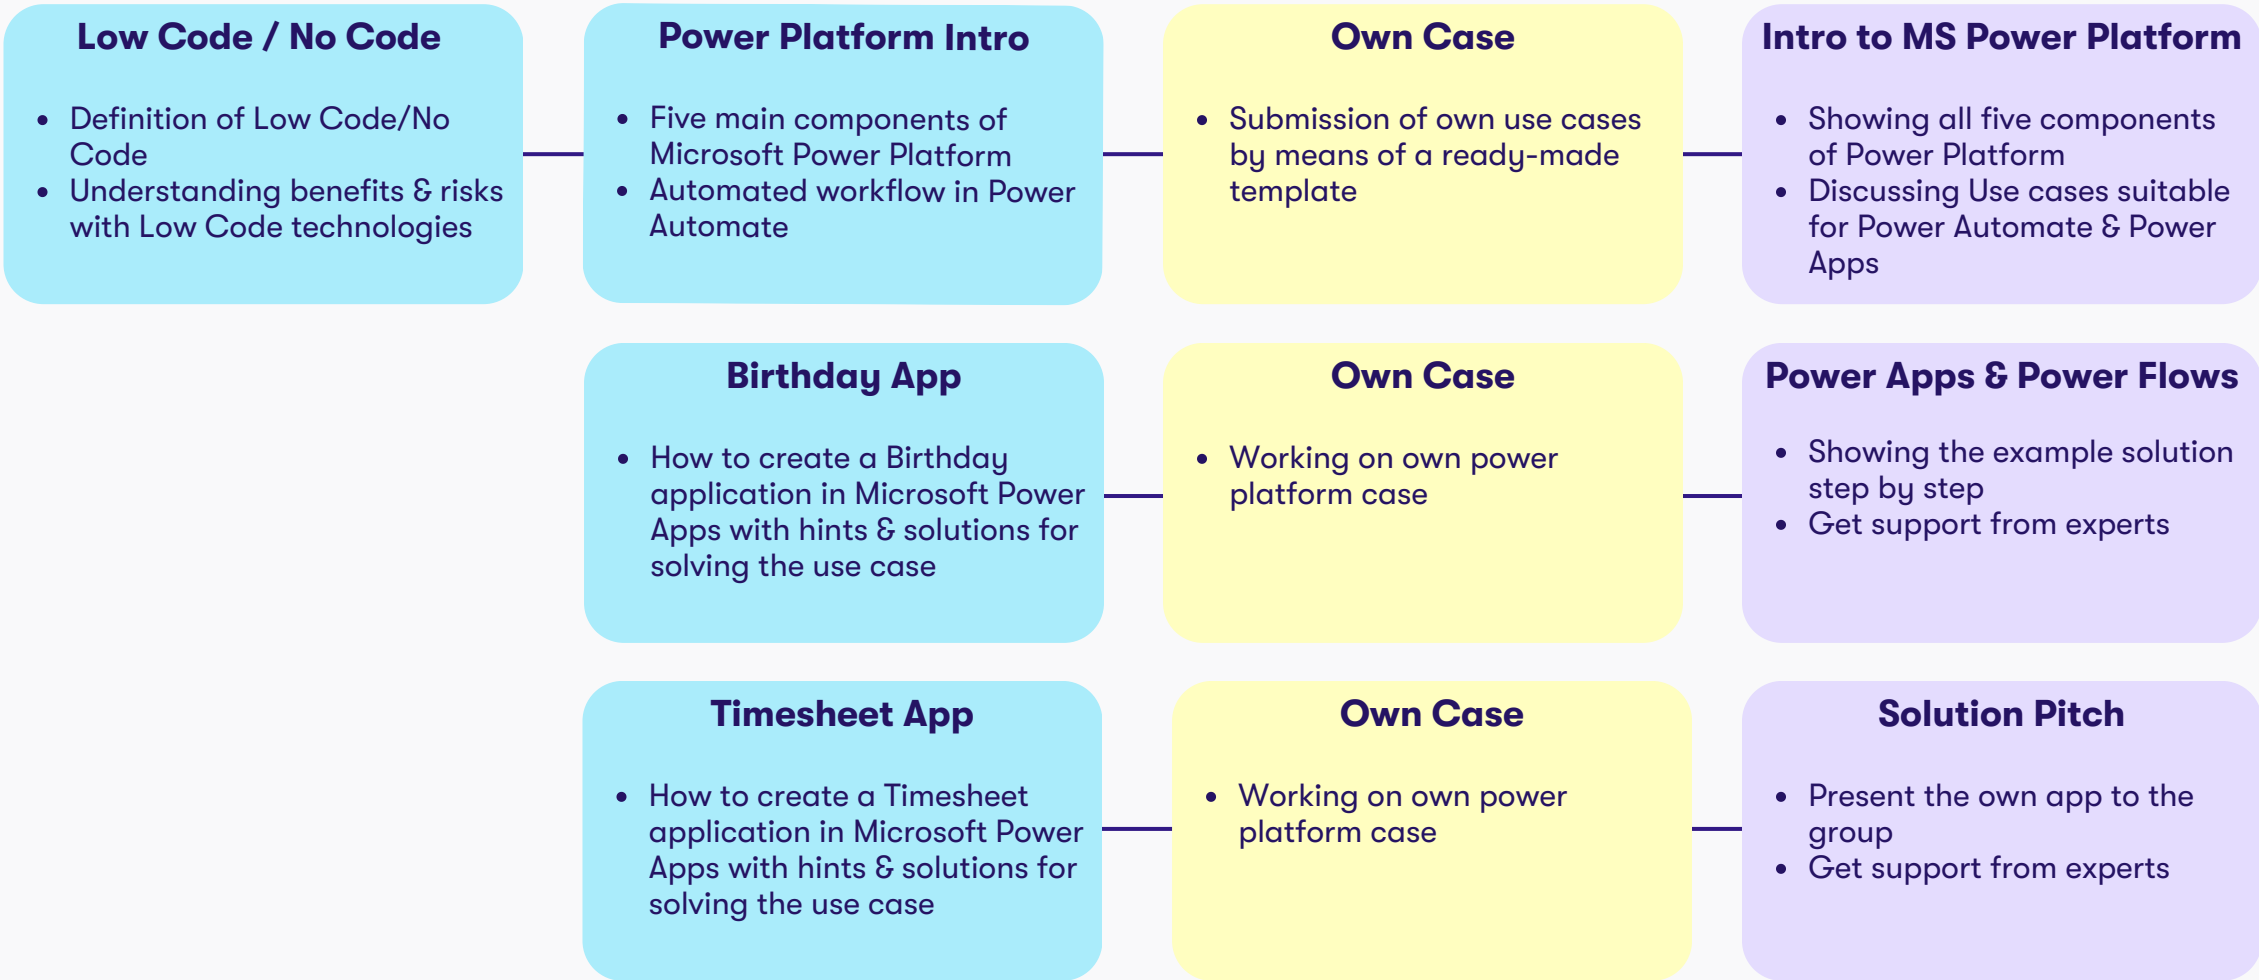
Low Code / No Code

- Definition of Low Code/No Code
- Understanding benefits & risks with Low Code technologies

Power Platform Intro

- Five main components of Microsoft Power Platform
- Automated workflow in Power Automate

Own Case

- Submission of own use cases by means of a ready-made template

Intro to MS Power Platform

- Showing all five components of Power Platform
- Discussing Use cases suitable for Power Automate & Power Apps

Birthday App

- How to create a Birthday application in Microsoft Power Apps with hints & solutions for solving the use case

Own Case

- Working on own power platform case

Power Apps & Power Flows

- Showing the example solution step by step
- Get support from experts

Timesheet App

- How to create a Timesheet application in Microsoft Power Apps with hints & solutions for solving the use case

Own Case

- Working on own power platform case

Solution Pitch

- Present the own app to the group
- Get support from experts